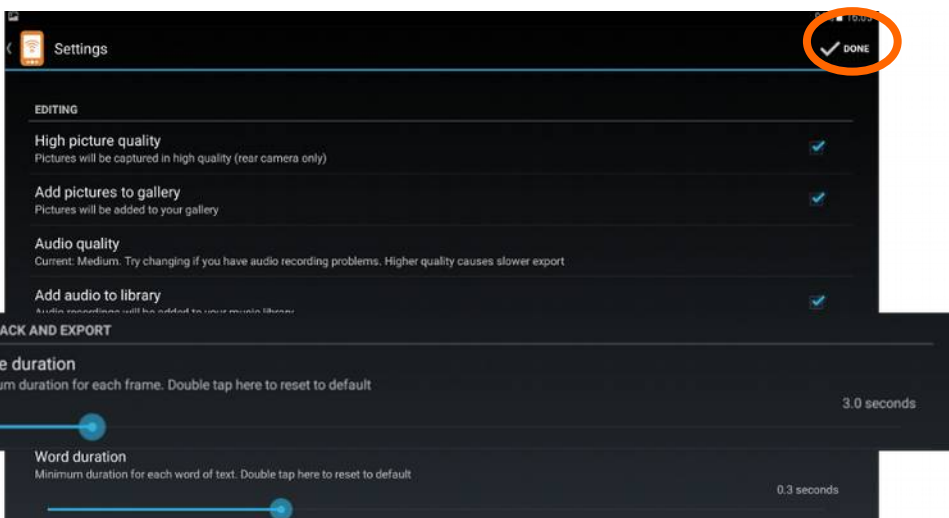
Settings

DONE

EDITING

High picture quality
Pictures will be captured in high quality (rear camera only)

Add pictures to gallery
Pictures will be added to your gallery

Audio quality
Current: Medium. Try changing if you have audio recording problems. Higher quality causes slower export

Add audio to library
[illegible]

ACK AND EXPORT

e duration
um duration for each frame. Double tap here to reset to default

3.0 seconds

Word duration
Minimum duration for each word of text. Double tap here to reset to default

0.3 seconds